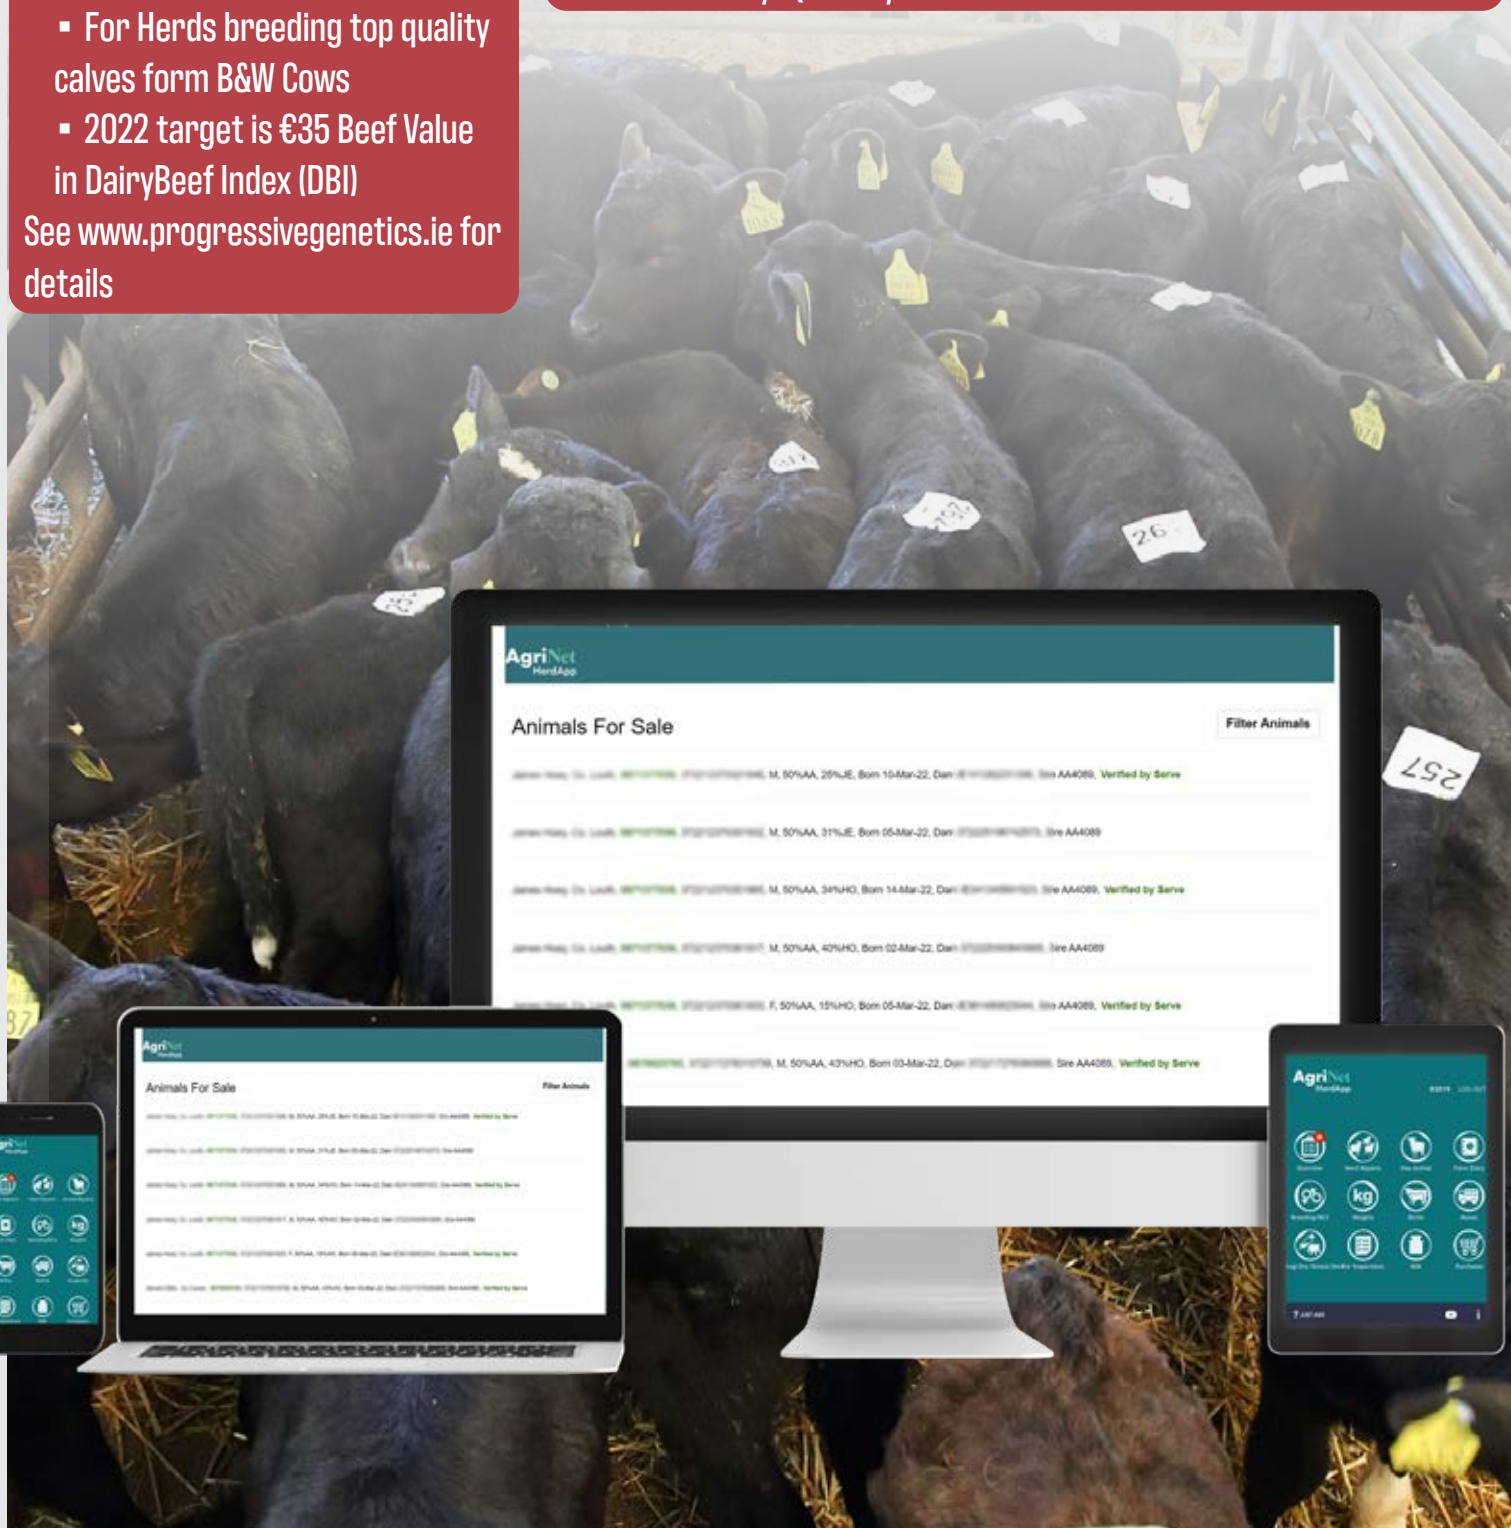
▪ For Herds breeding top quality calves form B&W Cows
▪ 2022 target is €35 Beef Value in DairyBeef Index (DBI)
See www.progressivegenetics.ie for details

26
257

AgriNet HerdApp

Animals For Sale

Filter Animals

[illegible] M, 50%AA, 25%JE, Born 10-Mar-22, Dam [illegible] Sire AA4089, Verified by Serve

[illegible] M, 50%AA, 31%JE, Born 05-Mar-22, Dam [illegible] Sire AA4089

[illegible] M, 50%AA, 34%HO, Born 14-Mar-22, Dam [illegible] Sire AA4089, Verified by Serve

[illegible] M, 50%AA, 40%HO, Born 02-Mar-22, Dam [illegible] Sire AA4089

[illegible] F, 50%AA, 15%HO, Born 05-Mar-22, Dam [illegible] Sire AA4089, Verified by Serve

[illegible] M, 50%AA, 43%HO, Born 03-Mar-22, Dam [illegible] Sire AA4089, Verified by Serve

AgriNet HerdApp

Animals For Sale

Filter Animals

AgriNet HerdApp

kg